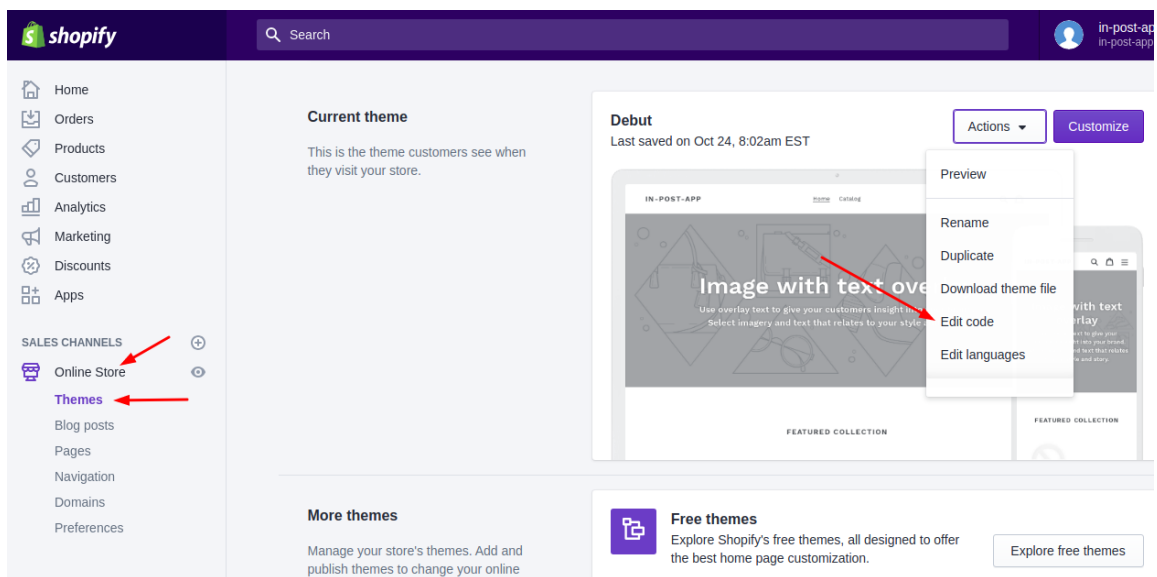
shopify

Search

in-post-ap
in-post-app

Home
Orders
Products
Customers
Analytics
Marketing
Discounts
Apps

SALES CHANNELS
Online Store
Themes
Blog posts
Pages
Navigation
Domains
Preferences

Current theme

This is the theme customers see when they visit your store.

Debut
Last saved on Oct 24, 8:02am EST

Actions
Customize

Preview
Rename
Duplicate
Download theme file
Edit code
Edit languages

IN-POST-APP
Home Catalog

Image with text ove
Use overlay text to give your customers insight into
Select imagery and text that relates to your style a

with text
erlay
t to give your
nto your brand.
d text that relates
and story.

FEATURED COLLECTION

FEATURED COLLECTION

More themes

Manage your store's themes. Add and publish themes to change your online

Free themes
Explore Shopify's free themes, all designed to offer the best home page customization.

Explore free themes